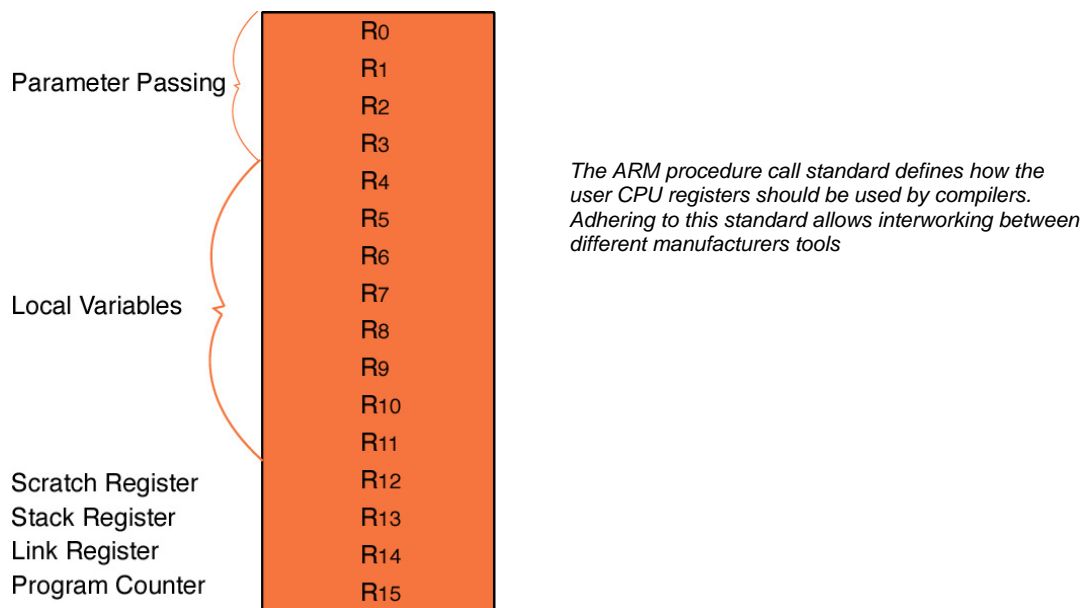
Parameter Passing

$R_0$
$R_1$
$R_2$
$R_3$

Local Variables

$R_4$
$R_5$
$R_6$
$R_7$
$R_8$
$R_9$
$R_{10}$
$R_{11}$

Scratch Register $R_{12}$
Stack Register $R_{13}$
Link Register $R_{14}$
Program Counter $R_{15}$

The ARM procedure call standard defines how the user CPU registers should be used by compilers. Adhering to this standard allows interworking between different manufacturers tools